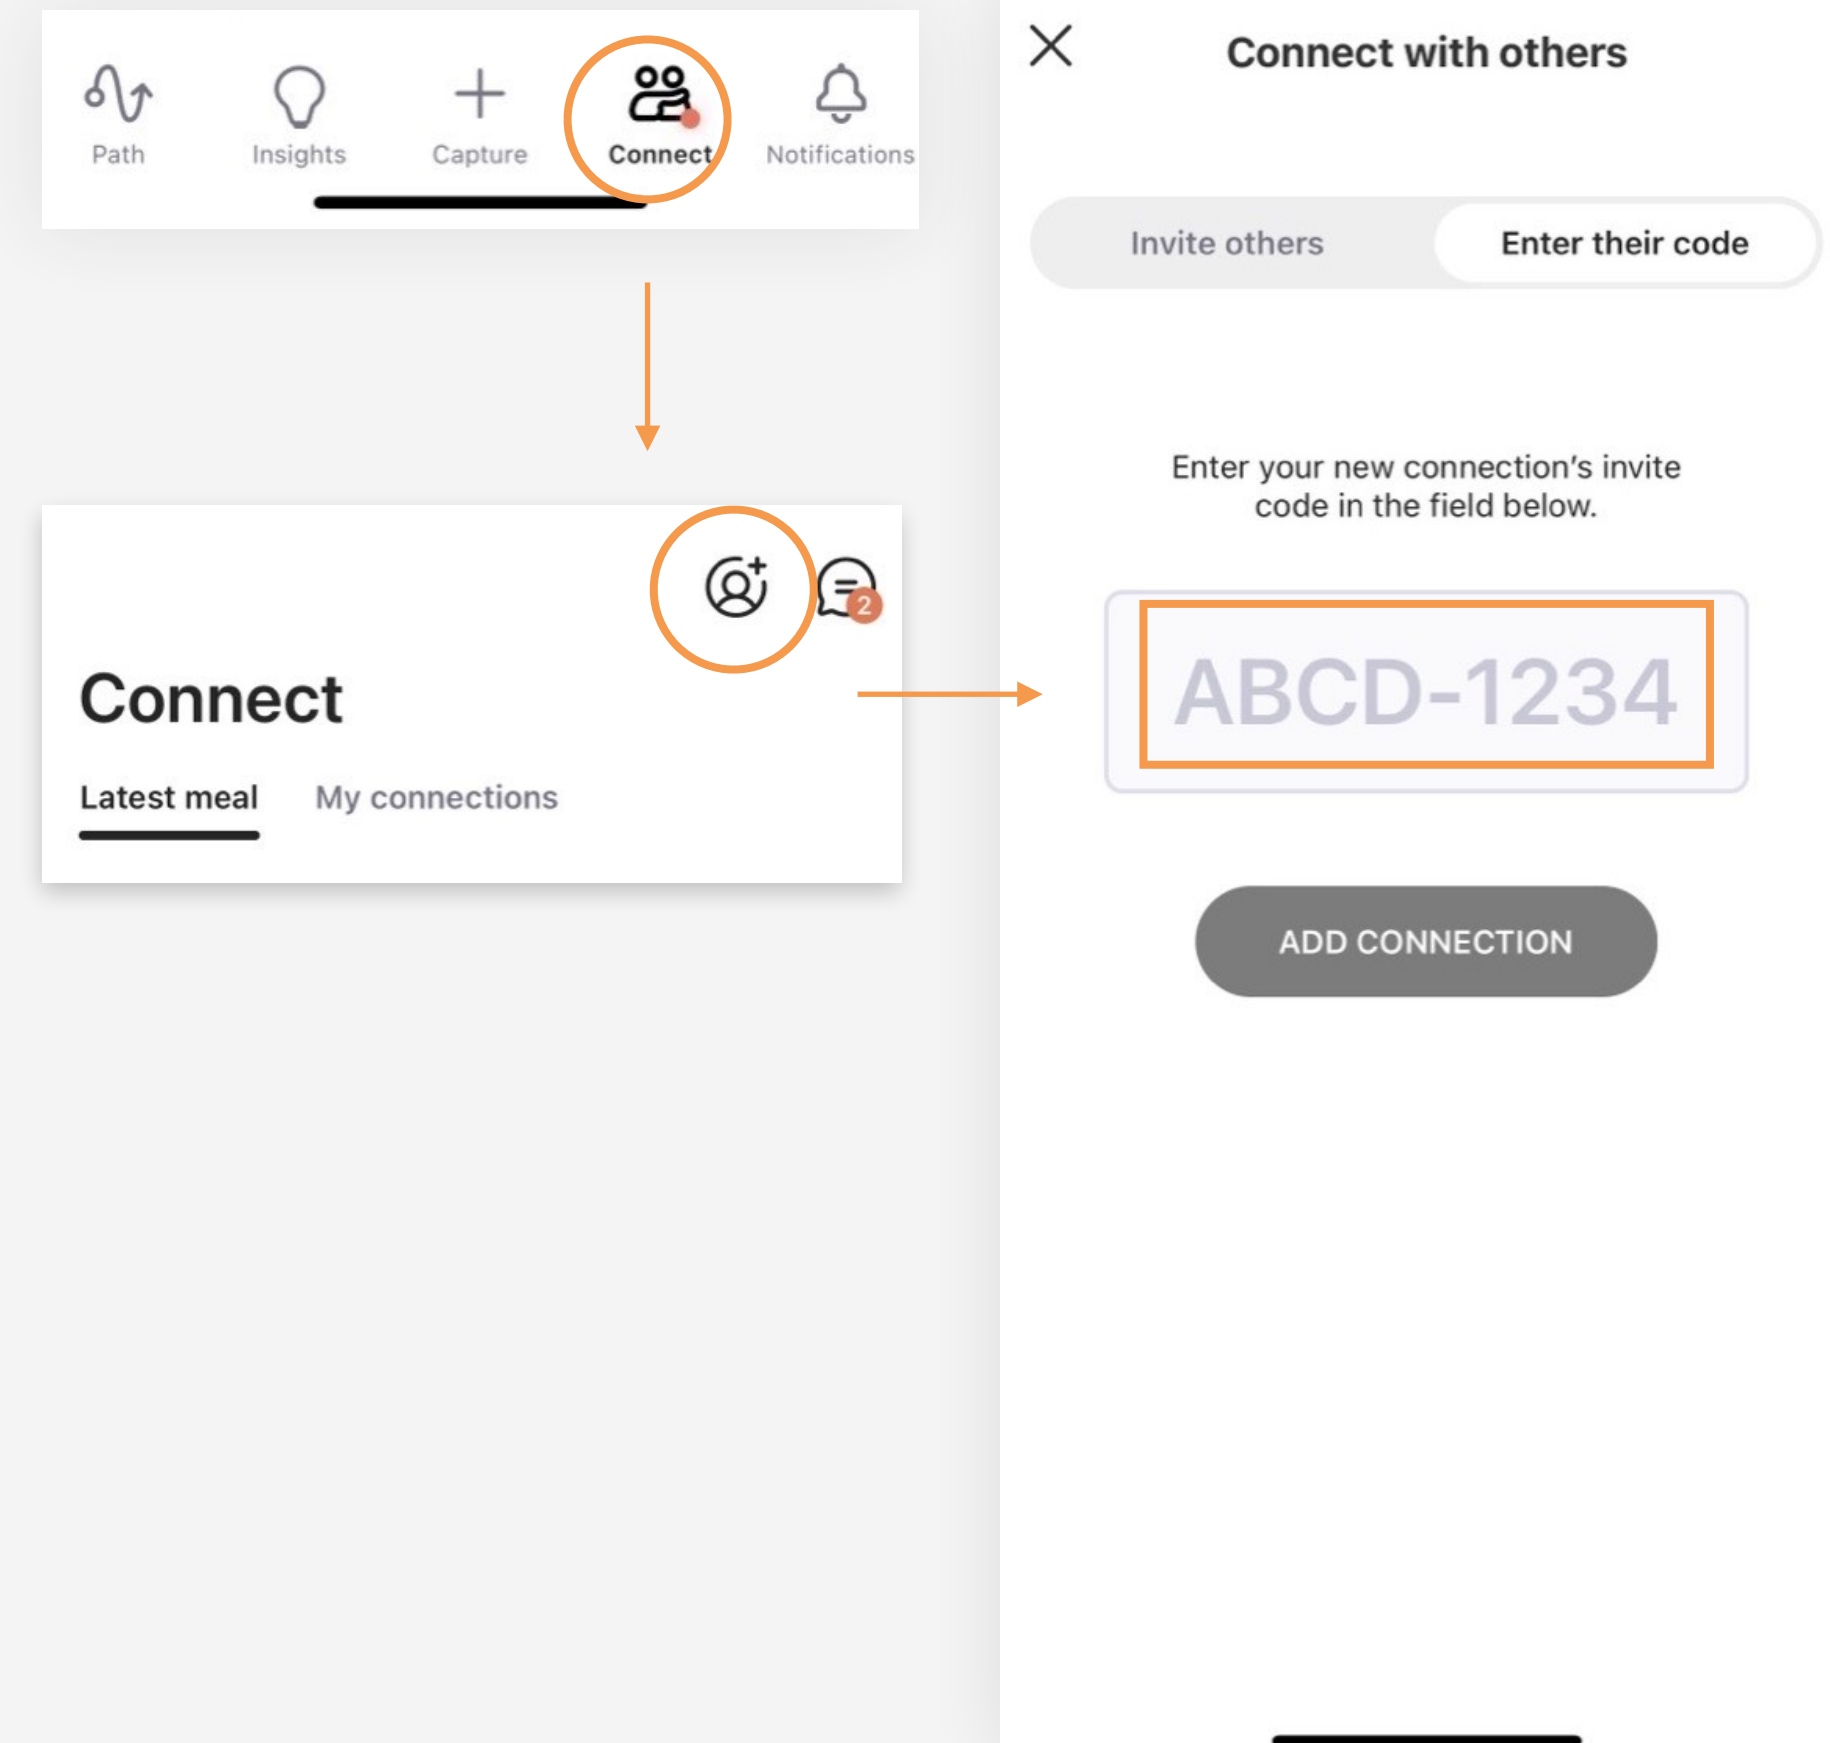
Path Insights Capture Connect Notifications

2

Connect

Latest meal My connections

Connect with others

Invite others Enter their code

Enter your new connection's invite code in the field below.

ABCD-1234

ADD CONNECTION